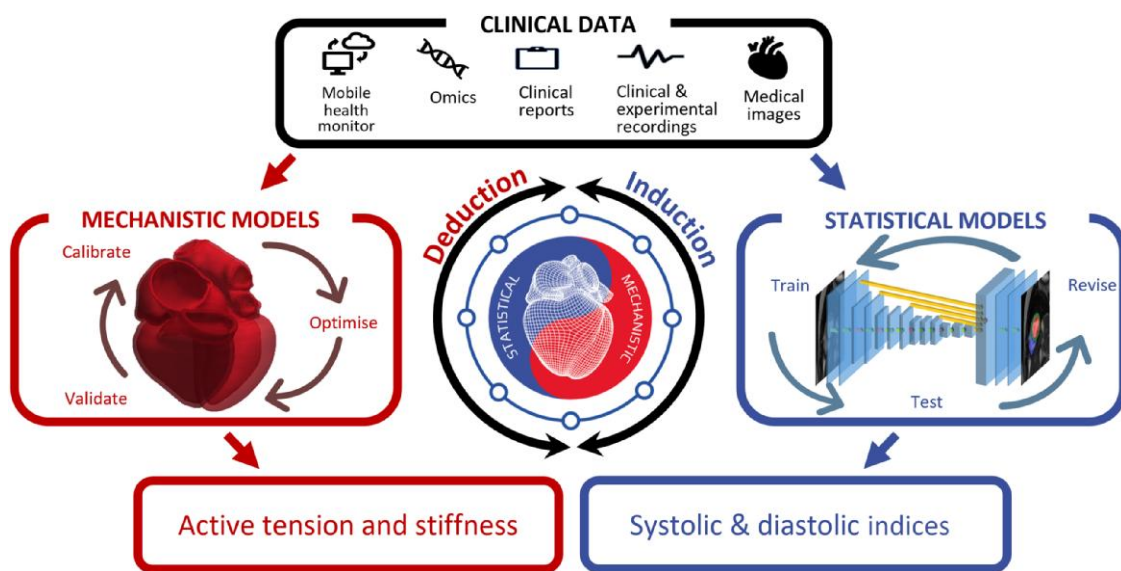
CLINICAL DATA

Mobile health monitor

Omics

Clinical reports

Clinical & experimental recordings

Medical images

MECHANISTIC MODELS

Calibrate

Optimise

Validate

Deduction

Induction

STATISTICAL

MECHANISTIC

STATISTICAL MODELS

Train

Revise

Test

Active tension and stiffness

Systolic & diastolic indices